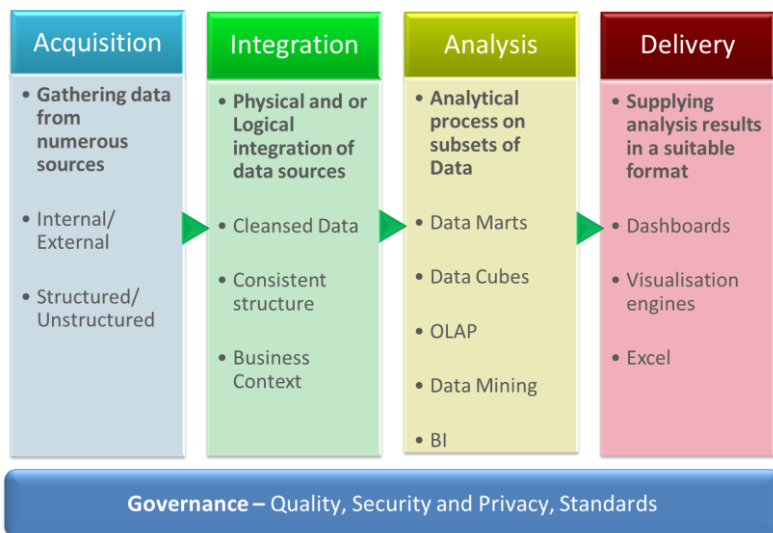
Acquisition

• Gathering data from numerous sources

• Internal/ External

• Structured/ Unstructured

Integration

• Physical and or Logical integration of data sources

• Cleansed Data

• Consistent structure

• Business Context

Analysis

• Analytical process on subsets of Data

• Data Marts

• Data Cubes

• OLAP

• Data Mining

• BI

Delivery

• Supplying analysis results in a suitable format

• Dashboards

• Visualisation engines

• Excel

Governance – Quality, Security and Privacy, Standards